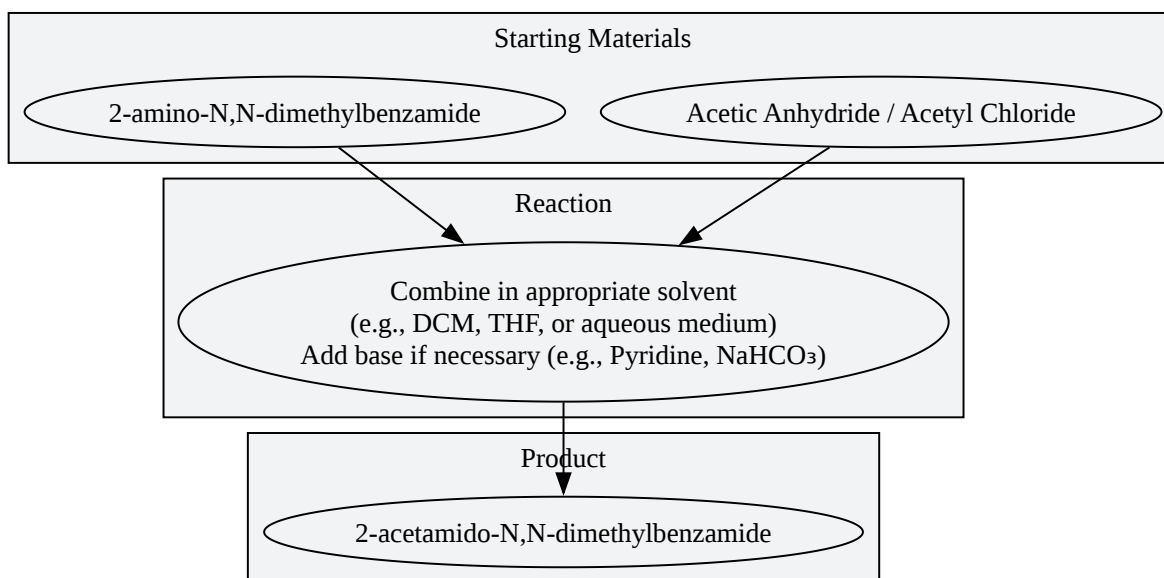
Starting Materials

2-amino-N,N-dimethylbenzamide

Acetic Anhydride / Acetyl Chloride

Reaction

Combine in appropriate solvent
(e.g., DCM, THF, or aqueous medium)
Add base if necessary (e.g., Pyridine, $NaHCO_3$)

Product

2-acetamido-N,N-dimethylbenzamide